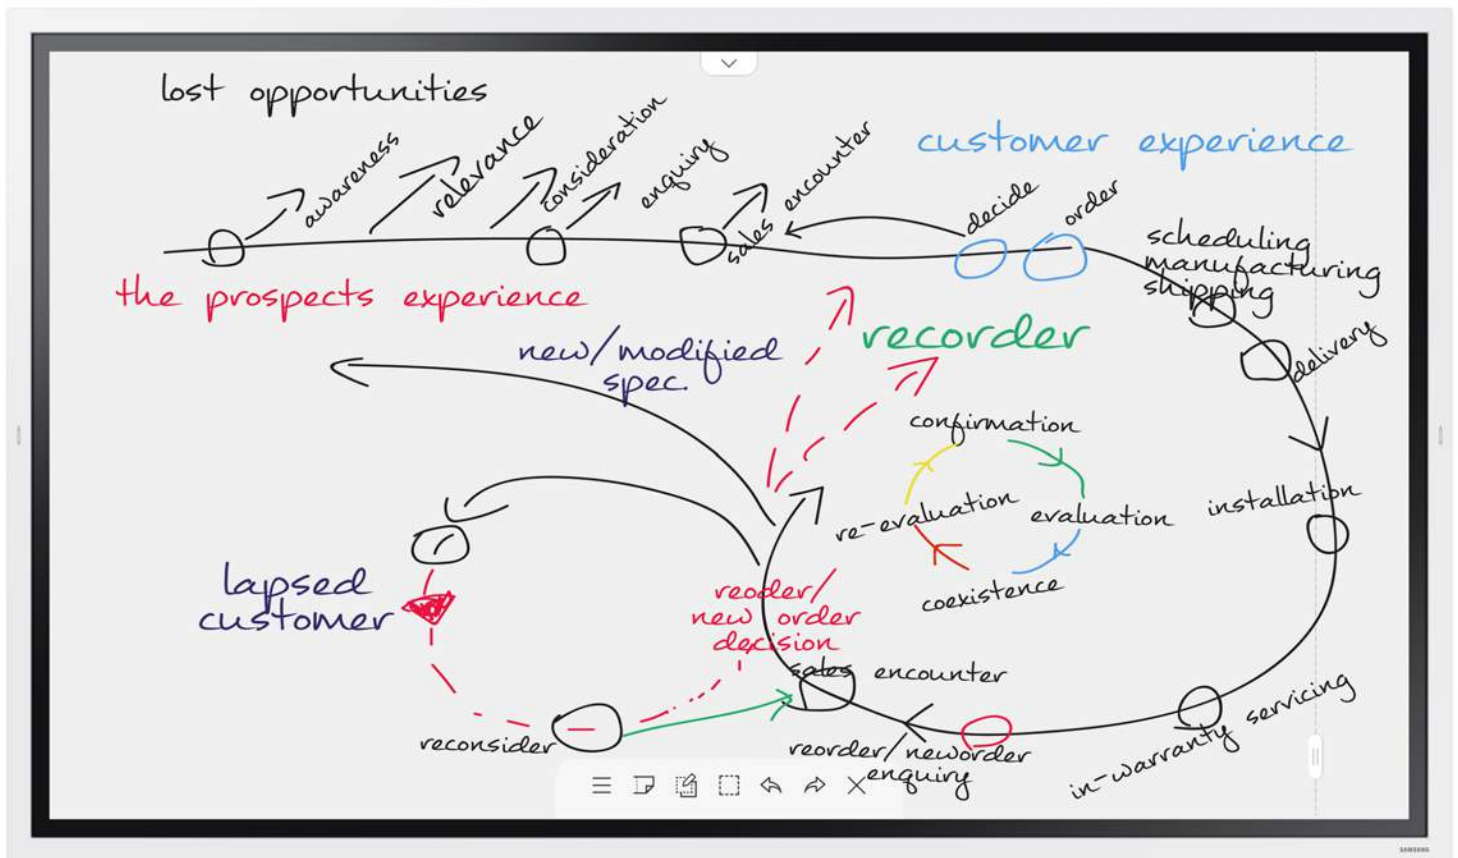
lost opportunities

awareness
relevance
consideration
enquiring
sales encounter

customer experience

decide
order

the prospects experience

scheduling
manufacturing
shipping

delivery

new/modified spec.

recorder

confirmation
re-evaluation
evaluation
coexistence

installation

lapsed customer

reoder/ new order decision

sales encounter

reconsider

reorder/ neworder enquiring

in-warranty servicing

SAMSUNG